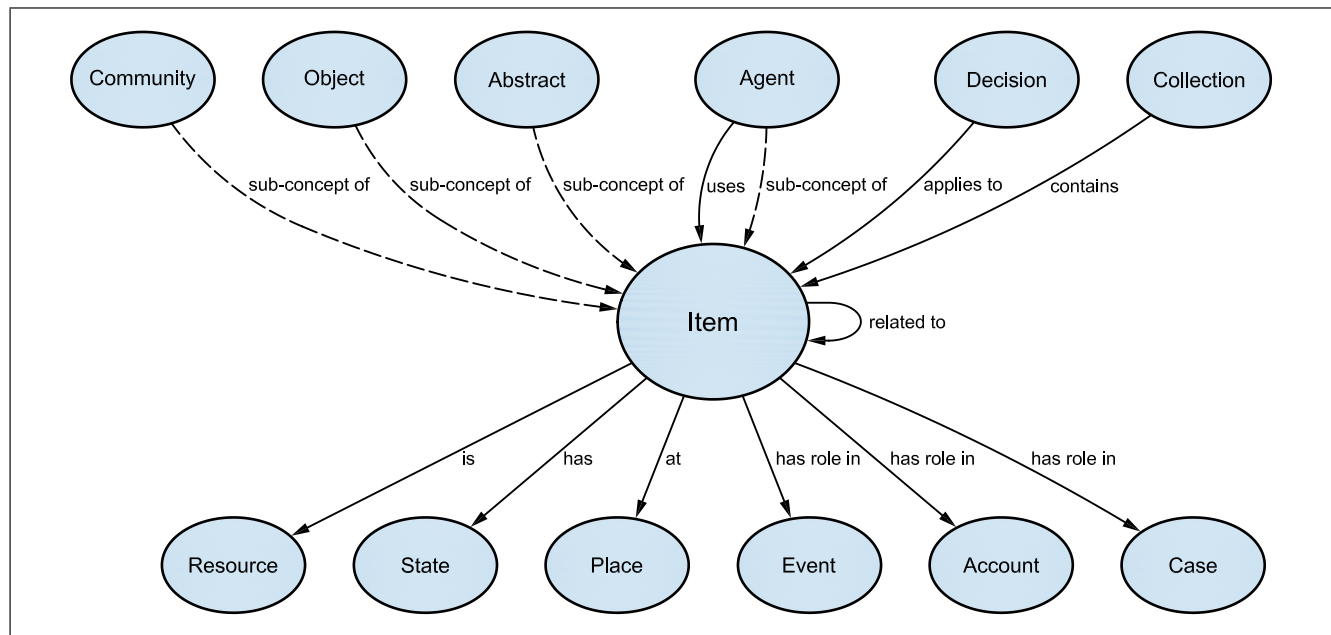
Community
Object
Abstract
Agent
Decision
Collection

sub-concept of
sub-concept of
sub-concept of
uses
sub-concept of
applies to
contains

Item
related to

is
has
at
has role in
has role in
has role in

Resource
State
Place
Event
Account
Case